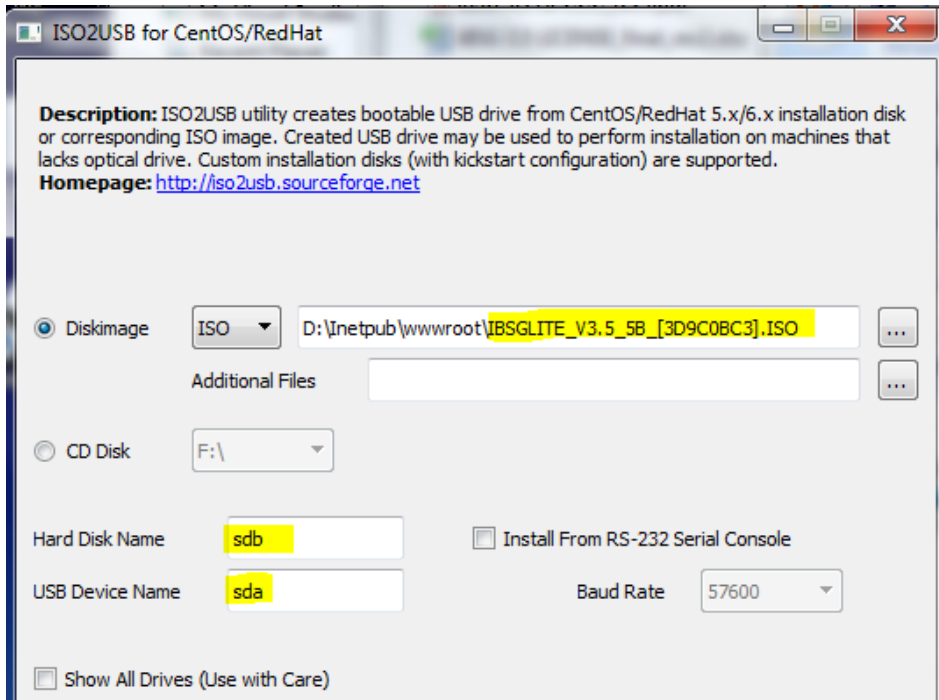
ISO2USB for CentOS/RedHat

Description: ISO2USB utility creates bootable USB drive from CentOS/RedHat 5.x/6.x installation disk or corresponding ISO image. Created USB drive may be used to perform installation on machines that lacks optical drive. Custom installation disks (with kickstart configuration) are supported.
Homepage: http://iso2usb.sourceforge.net

Diskimage ISO D:\Inetpub\wwwroot\IBSGLITE_V3.5_5B_[3D9C0BC3].ISO ...
Additional Files ...

CD Disk F:\

Hard Disk Name sdb
Install From RS-232 Serial Console
USB Device Name sda
Baud Rate 57600

Show All Drives (Use with Care)